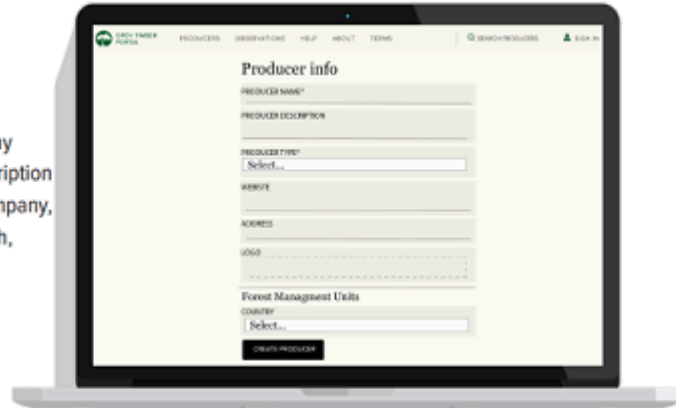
y
ription
npany,
h,

OPEN TIMBER PORTAL
PRODUCERS OBSERVATIONS HELP ABOUT TERMS
SEARCH PRODUCERS
SIGN IN

Producer info

PRODUCER NAME*

PRODUCER DESCRIPTION

PRODUCER TYPE*
Select...

WEBSITE

ADDRESS

LOGO

Forest Managment Units

COUNTRY
Select...

CREATE PRODUCER